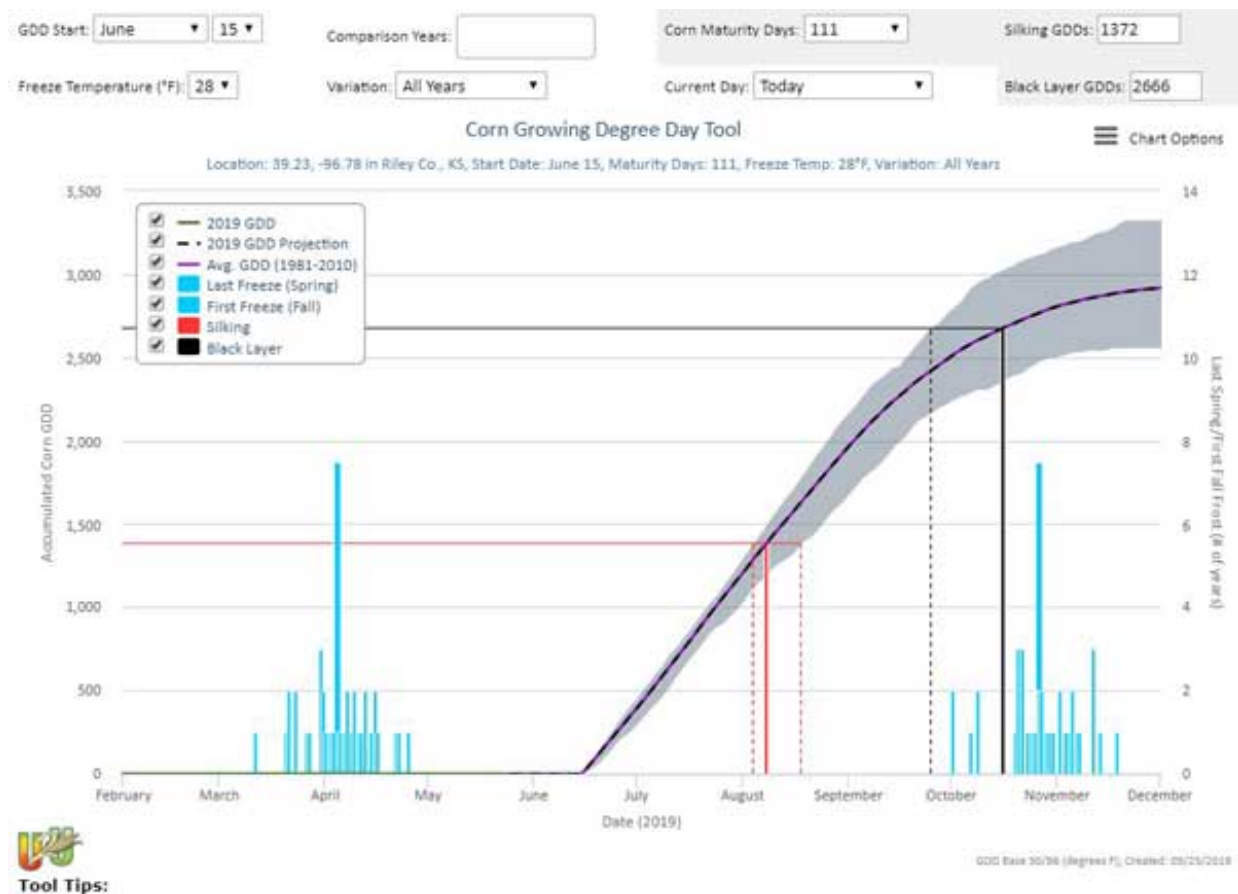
GDD Start: June 15

Comparison Years:

Corn Maturity Days: 111

Silking GDDs: 1372

Freeze Temperature (°F): 28

Variation: All Years

Current Day: Today

Black Layer GDDs: 2666

Corn Growing Degree Day Tool

Chart Options

Location: 39.23, -96.78 in Riley Co., KS, Start Date: June 15, Maturity Days: 111, Freeze Temp: 28°F, Variation: All Years

2019 GDD
2019 GDD Projection
Avg. GDD (1981-2010)
Last Freeze (Spring)
First Freeze (Fall)
Silking
Black Layer

Accumulated Corn GDD

3,500
3,000
2,500
2,000
1,500
1,000
500
0

14
12
10
8
6
4
2
0

Last Spring/First Fall Frost (# of years)

February March April May June July August September October November December

Date (2019)

GDD Base 50/86 (degrees F), Created: 09/25/2019

Tool Tips: